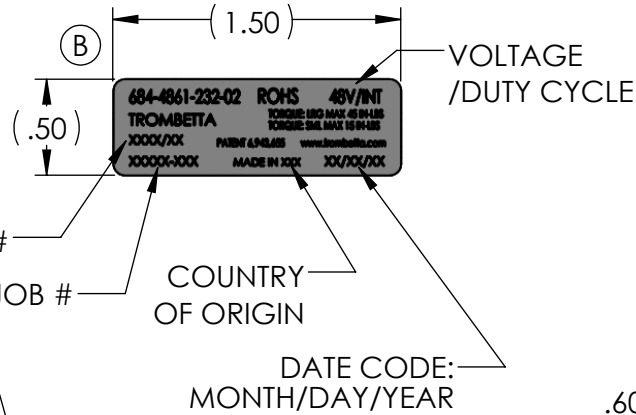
(1.50)

B

(.50)

684-4861-232-02 ROHS 48V/INT
TROMBETTA
TORQUE: LSO MAX 45 IN-LBS
TORQUE: SML MAX 15 IN-LBS
XXXX/XX
PATENT 6,943,655
www.trombetta.com
XXXXX-XXX
MADE IN XXX
XX/XX/XX

VOLTAGE /DUTY CYCLE

#

JOB #

COUNTRY OF ORIGIN

DATE CODE: MONTH/DAY/YEAR

.60